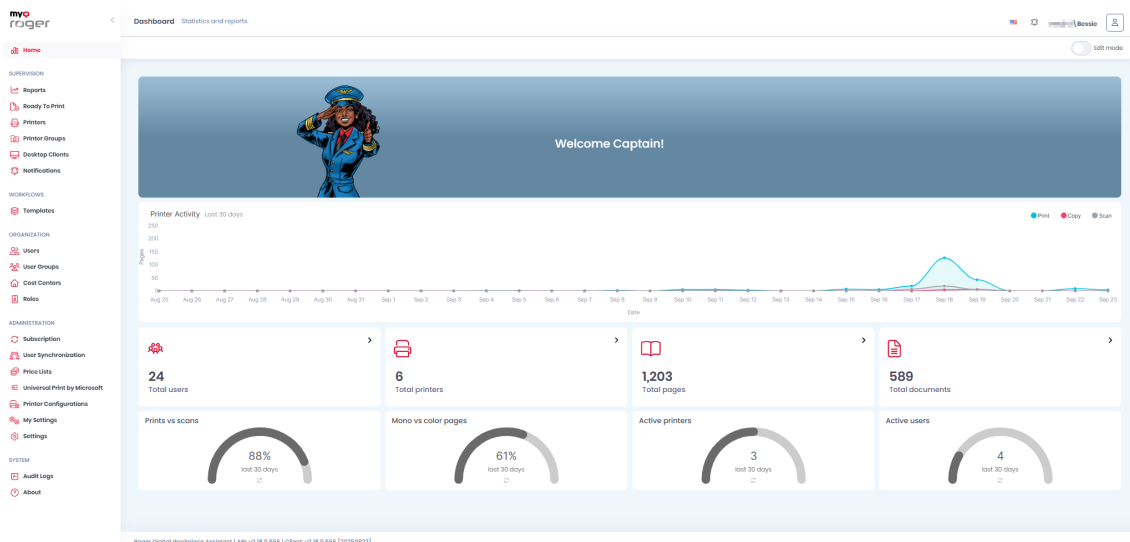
myQ roger

Home

SUPERVISION

Reports

Ready To Print

Printers

Printer Groups

Desktop Clients

Notifications

WORKFLOWS

Templates

ORGANIZATION

Users

User Groups

Cost Centers

Roles

ADMINISTRATION

Subscription

User Synchronization

Price Lists

Universal Print by Microsoft

Printer Configurations

My Settings

Settings

SYSTEM

Audit Logs

About

Dashboard Statistics and reports

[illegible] Bessie

Edit mode

Welcome Captain!

Printer Activity Last 30 days

Print Copy Scan

250
200
150
100
50
0

Pages

Aug 25 Aug 26 Aug 27 Aug 28 Aug 29 Aug 30 Aug 31 Sep 1 Sep 2 Sep 3 Sep 4 Sep 5 Sep 6 Sep 7 Sep 8 Sep 9 Sep 10 Sep 11 Sep 12 Sep 13 Sep 14 Sep 15 Sep 16 Sep 17 Sep 18 Sep 19 Sep 20 Sep 21 Sep 22 Sep 23

Date

24
Total users

6
Total printers

1,203
Total pages

589
Total documents

Prints vs scans
88%
last 30 days

Mono vs color pages
61%
last 30 days

Active printers
3
last 30 days

Active users
4
last 30 days

Roger Digital Workplace Assistant | API: v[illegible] | Client: v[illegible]